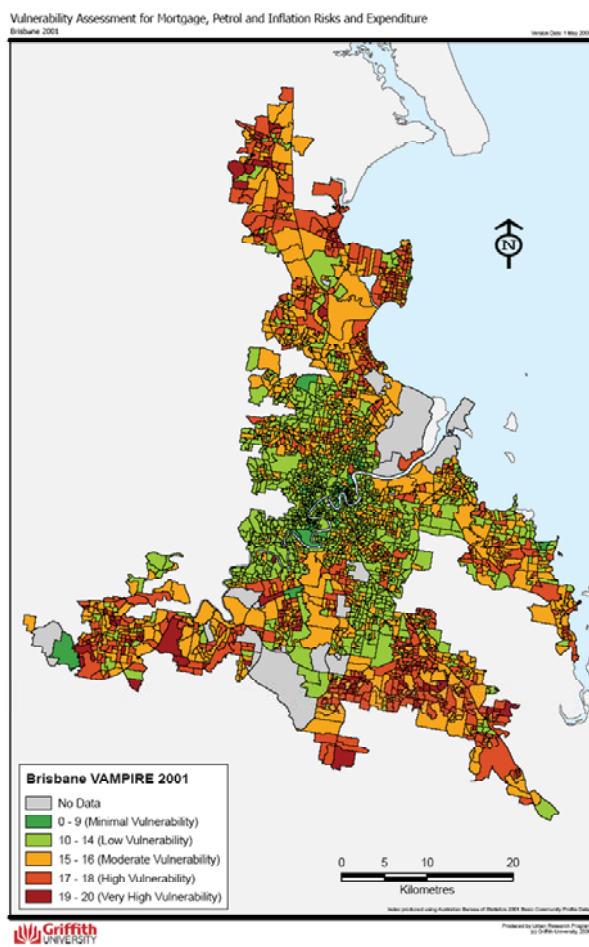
Vulnerability Assessment for Mortgage, Petrol and Inflation Risks and Expenditure
Brisbane 2001

Version Date: 1 May 200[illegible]

N

Brisbane VAMPIRE 2001
No Data
0 - 9 (Minimal Vulnerability)
10 - 14 (Low Vulnerability)
15 - 16 (Moderate Vulnerability)
17 - 18 (High Vulnerability)
19 - 20 (Very High Vulnerability)

0 5 10 20
Kilometres

Index produced using Australian Bureau of Statistics 2001 Basic Community Profile Data

Griffith UNIVERSITY

Produced by Urban Research Program
(c) Griffith University, 200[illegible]